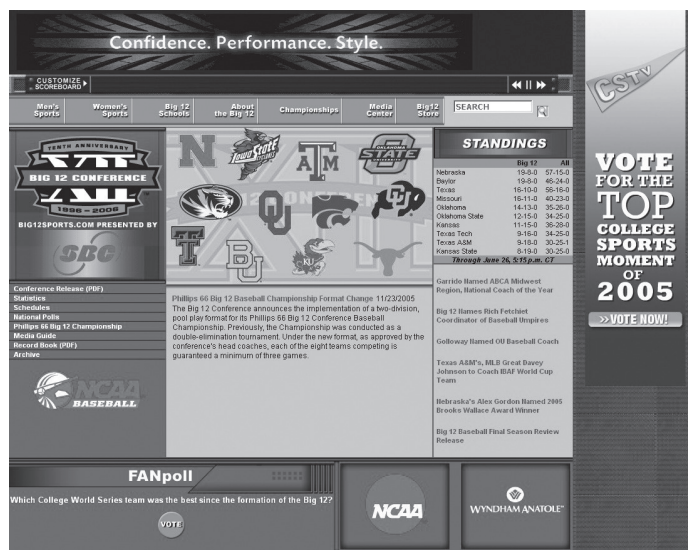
Confidence. Performance. Style.

CUSTOMIZE SCOREBOARD

Men's Sports | Women's Sports | Big 12 Schools | About the Big 12 | Championships | Media Center | Big12 Store

SEARCH

TENTH ANNIVERSARY
XII
BIG 12 CONFERENCE
1996 – 2006
BIG12SPORTS.COM PRESENTED BY
SBC

N
Iowa State
ATM
Oklahoma State
OU
CU
T
BU
KU

STANDINGS

| | Big 12 | All |
|---|---|---|
| Nebraska | 19-8-0 | 57-15-0 |
| Baylor | 19-8-0 | 46-24-0 |
| Texas | 16-10-0 | 56-16-0 |
| Missouri | 16-11-0 | 40-23-0 |
| Oklahoma | 14-13-0 | 35-26-0 |
| Oklahoma State | 12-15-0 | 34-25-0 |
| Kansas | 11-15-0 | 36-28-0 |
| Texas Tech | 9-16-0 | 34-25-0 |
| Texas A&M | 9-18-0 | 30-25-1 |
| Kansas State | 8-19-0 | 30-25-0 |

Through June 26, 5:15 p.m. CT

Conference Release (PDF)
Statistics
Schedules
National Polls
Phillips 66 Big 12 Championship
Media Guide
Record Book (PDF)
Archive

NCAA BASEBALL

Phillips 66 Big 12 Baseball Championship Format Change 11/23/2005
The Big 12 Conference announces the implementation of a two-division, pool play format for its Phillips 66 Big 12 Conference Baseball Championship. Previously, the Championship was conducted as a double-elimination tournament. Under the new format, as approved by the conference's head coaches, each of the eight teams competing is guaranteed a minimum of three games.

Garrido Named ABCA Midwest Region, National Coach of the Year

Big 12 Names Rich Fetchiet Coordinator of Baseball Umpires

Golloway Named OU Baseball Coach

Texas A&M's, MLB Great Davey Johnson to Coach IBAF World Cup Team

Nebraska's Alex Gordon Named 2005 Brooks Wallace Award Winner

Big 12 Baseball Final Season Review Release

CSTV

VOTE FOR THE TOP COLLEGE SPORTS MOMENT OF 2005

>>VOTE NOW!

FANpoll
Which College World Series team was the best since the formation of the Big 12?
VOTE

NCAA

WYNDHAM ANATOLE